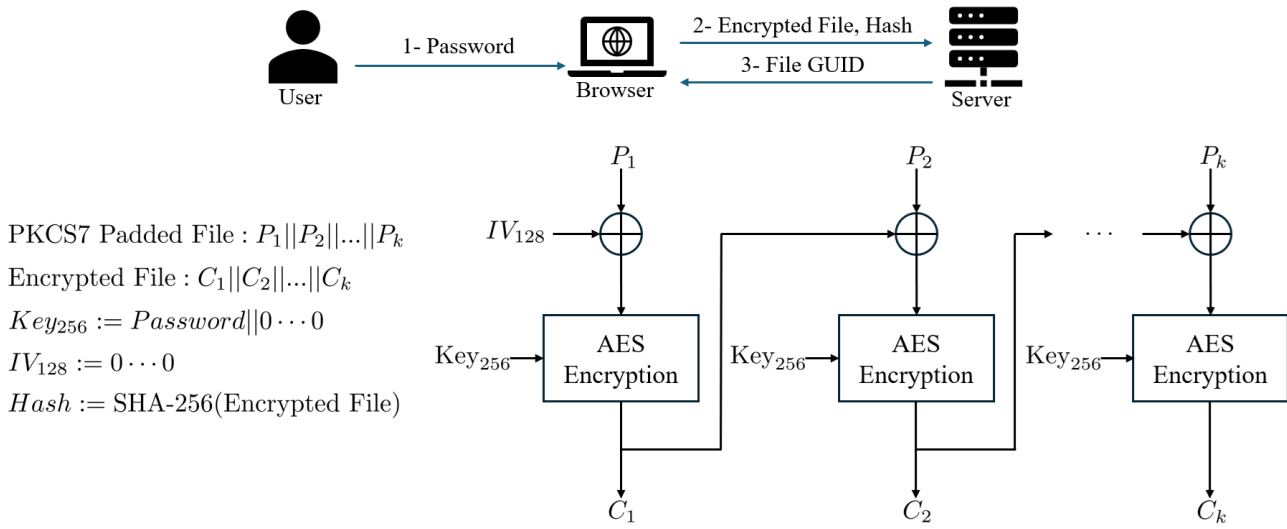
User

1- Password

Browser

2- Encrypted File, Hash

3- File GUID

Server

PKCS7 Padded File : $P_1||P_2||...||P_k$

Encrypted File : $C_1||C_2||...||C_k$

$Key_{256} := Password||0 \cdots 0$

$IV_{128} := 0 \cdots 0$

$Hash :=$ SHA-256(Encrypted File)

$P_1$

$IV_{128}$

Key$_{256}$

AES Encryption

$C_1$

$P_2$

Key$_{256}$

AES Encryption

$C_2$

$\cdots$

$P_k$

Key$_{256}$

AES Encryption

$C_k$